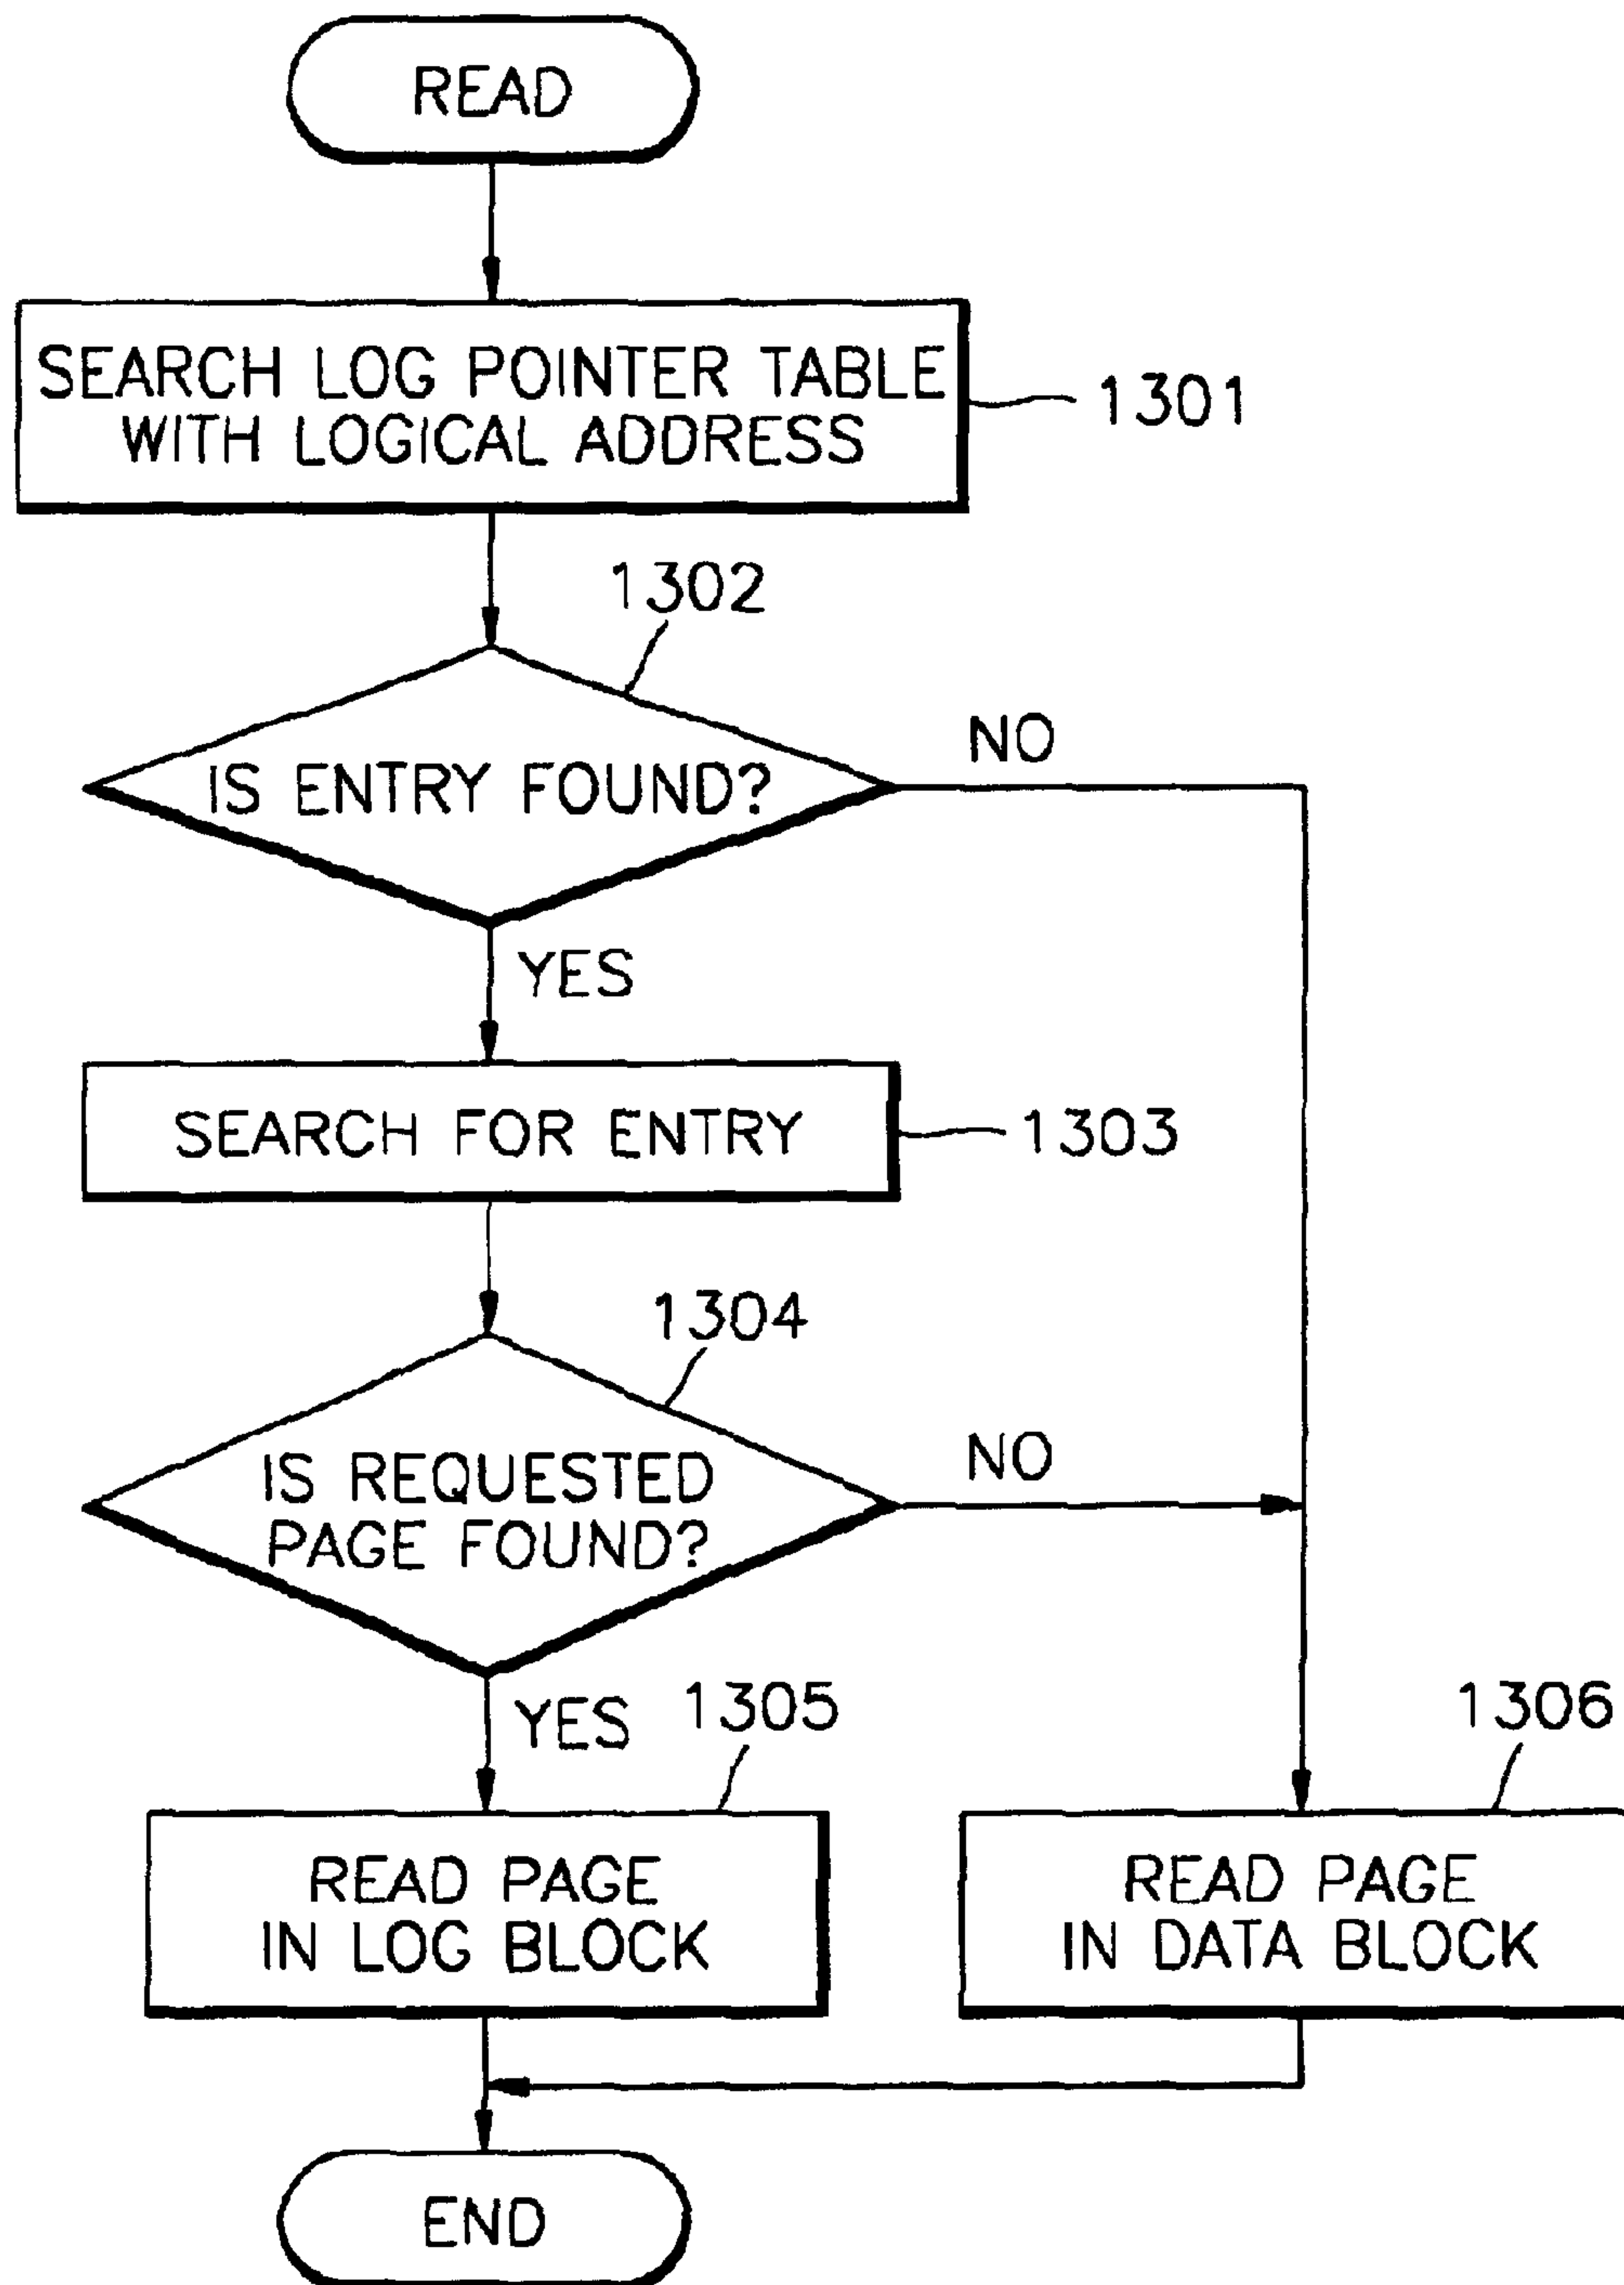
READ

SEARCH LOG POINTER TABLE WITH LOGICAL ADDRESS

1301

1302

IS ENTRY FOUND?

NO

YES

SEARCH FOR ENTRY

1303

1304

IS REQUESTED PAGE FOUND?

NO

YES

1305

1306

READ PAGE IN LOG BLOCK

READ PAGE IN DATA BLOCK

END